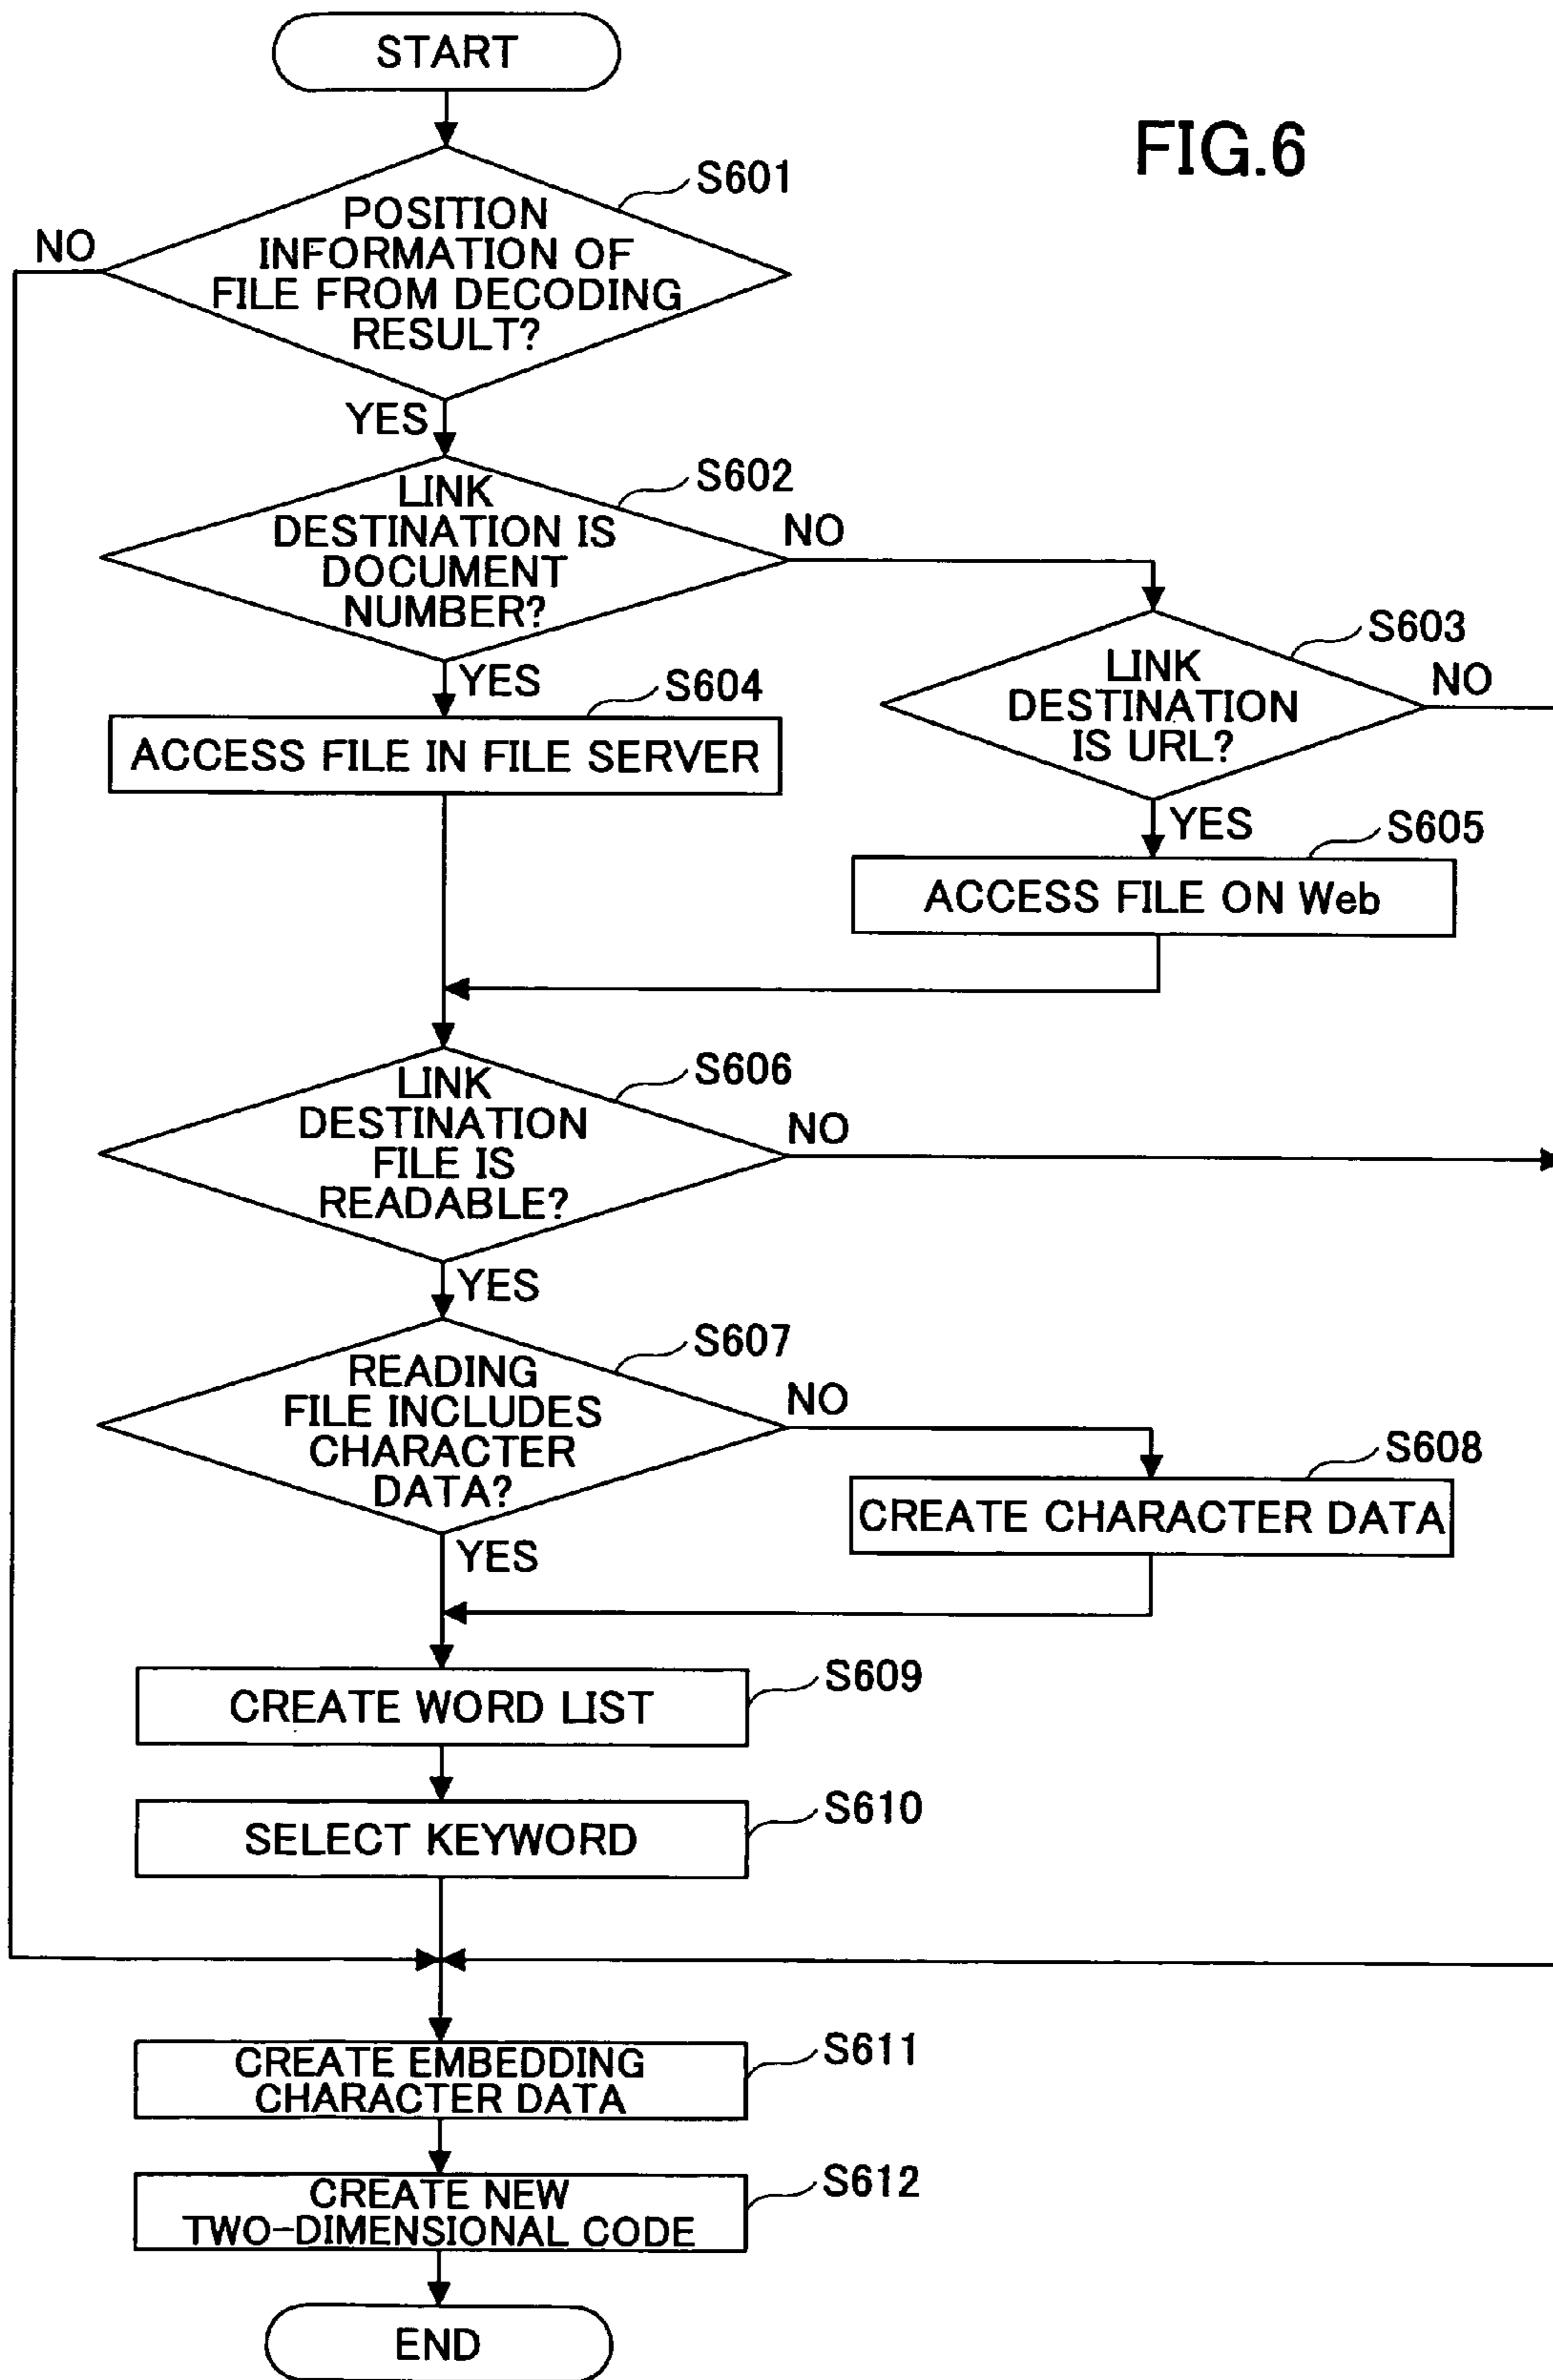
START

FIG.6

S601

NO

POSITION INFORMATION OF FILE FROM DECODING RESULT?

YES

S602

LINK DESTINATION IS DOCUMENT NUMBER?

NO

S603

LINK DESTINATION IS URL?

NO

YES

S604

ACCESS FILE IN FILE SERVER

YES

S605

ACCESS FILE ON Web

S606

LINK DESTINATION FILE IS READABLE?

NO

YES

S607

READING FILE INCLUDES CHARACTER DATA?

NO

S608

CREATE CHARACTER DATA

YES

CREATE WORD LIST

S609

SELECT KEYWORD

S610

CREATE EMBEDDING CHARACTER DATA

S611

CREATE NEW TWO-DIMENSIONAL CODE

S612

END